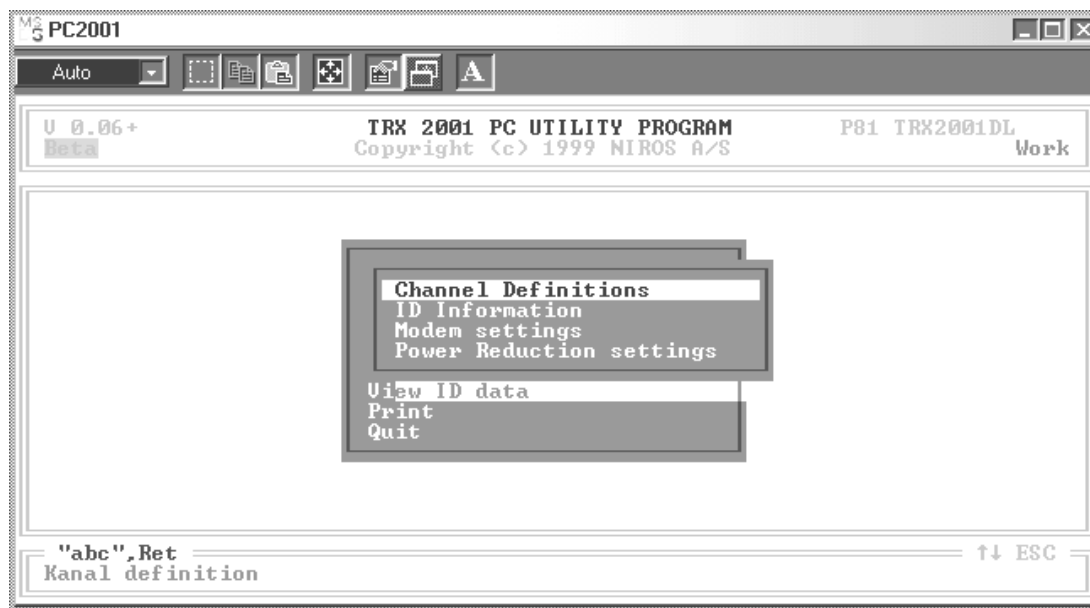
PC2001

Auto

A

V 0.06+
Beta

TRX 2001 PC UTILITY PROGRAM
Copyright (c) 1999 NIROS A/S

P81 TRX2001DL
Work

Channel Definitions
ID Information
Modem settings
Power Reduction settings

View ID data
Print
Quit

"abc",Ret
Kanal definition

↑↓ ESC